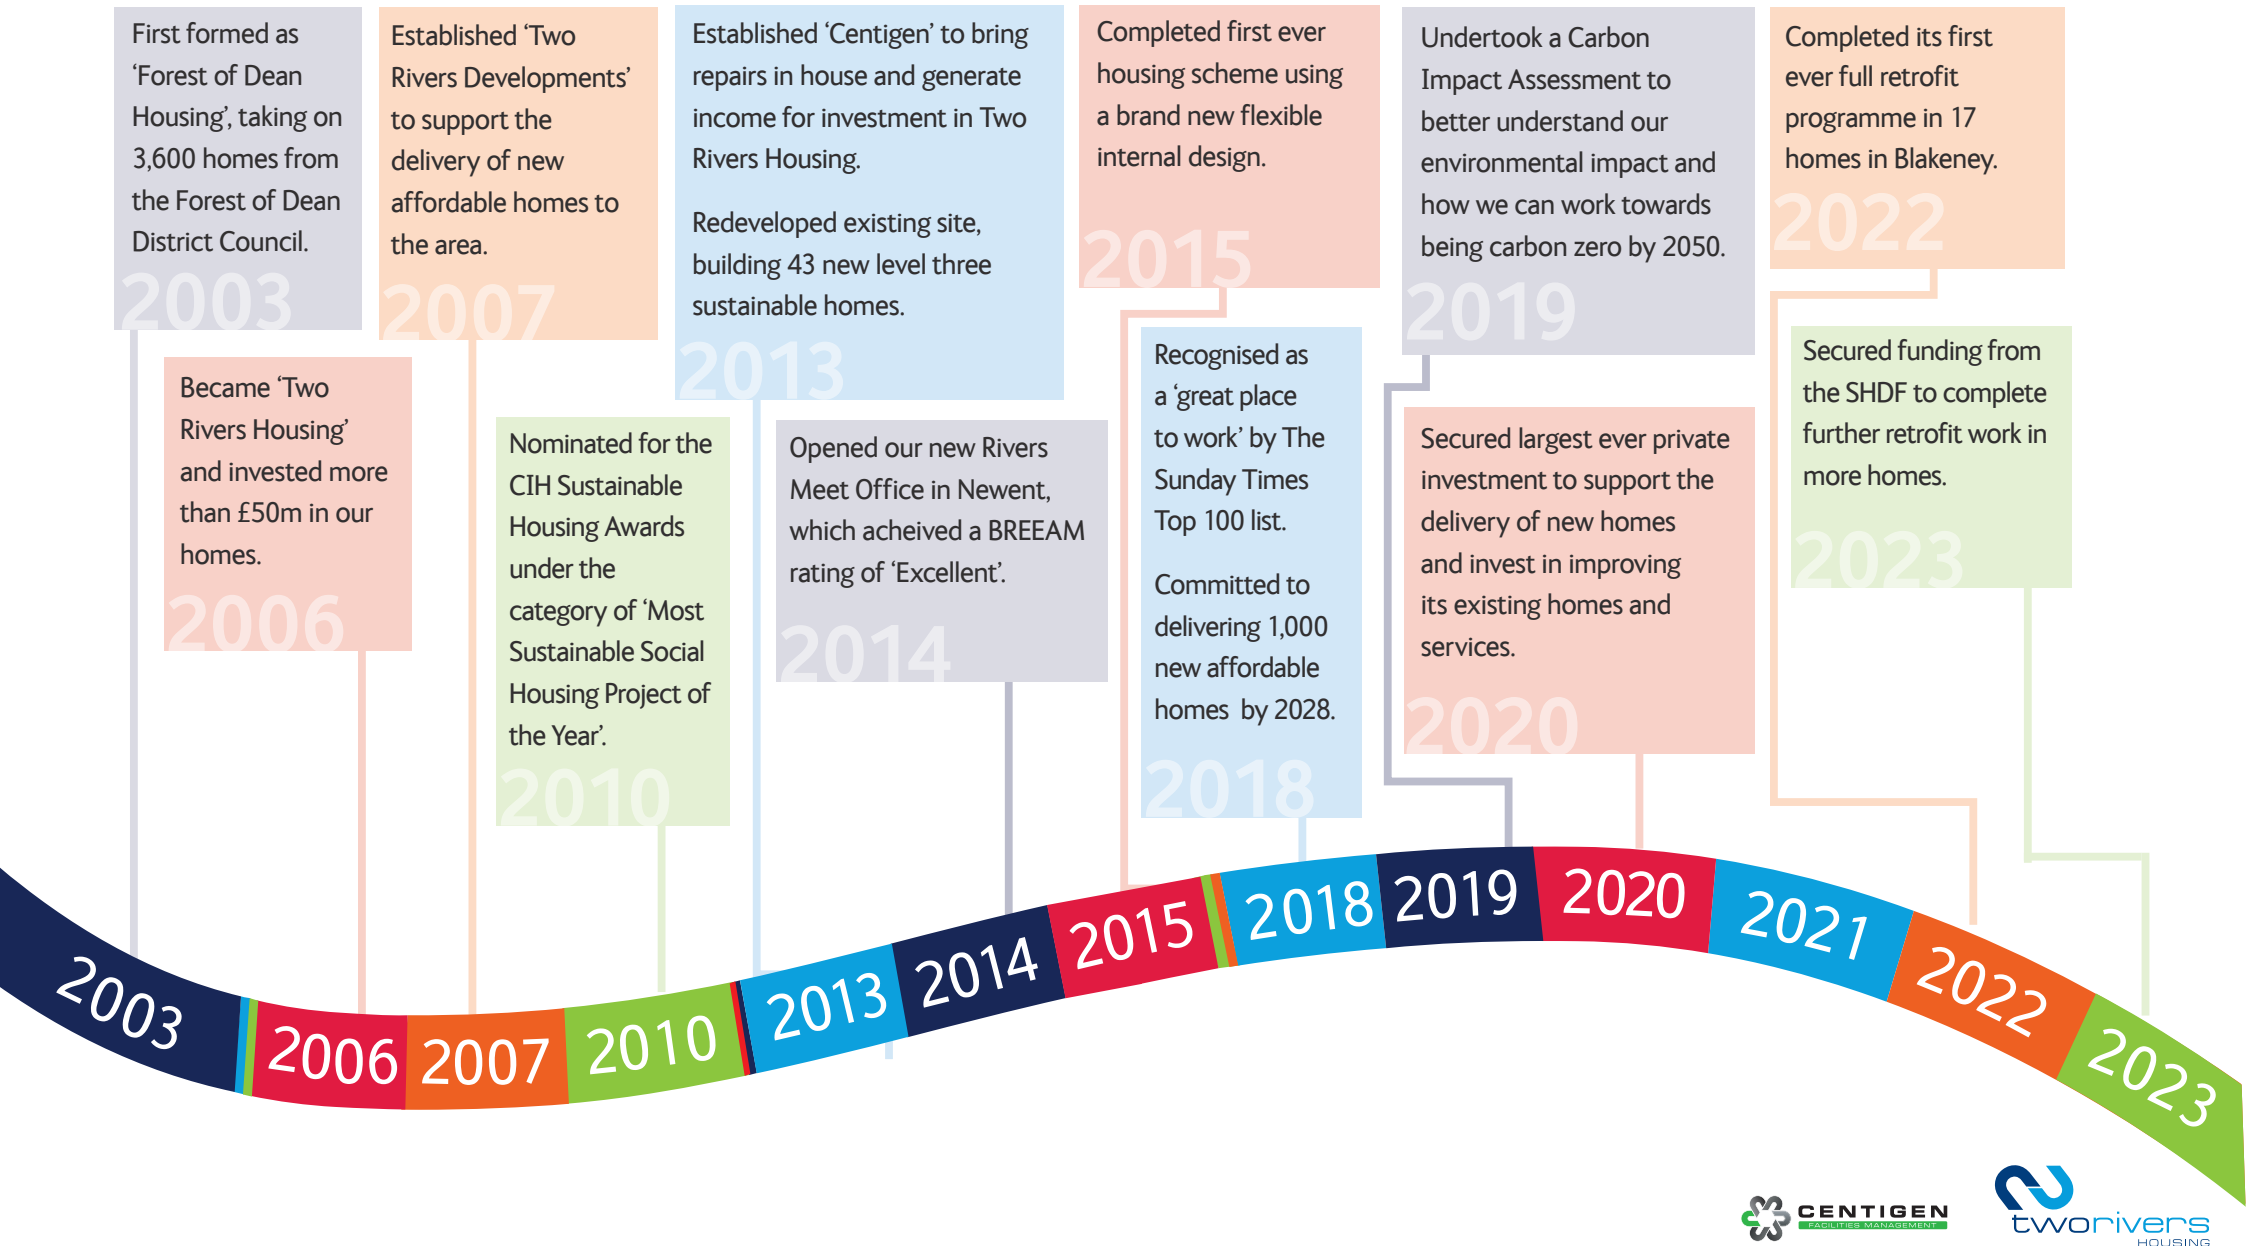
First formed as 'Forest of Dean Housing', taking on 3,600 homes from the Forest of Dean District Council.

2003

Established 'Two Rivers Developments' to support the delivery of new affordable homes to the area.

2007

Established 'Centigen' to bring repairs in house and generate income for investment in Two Rivers Housing.

Redeveloped existing site, building 43 new level three sustainable homes.

2013

Completed first ever housing scheme using a brand new flexible internal design.

2015

Undertook a Carbon Impact Assessment to better understand our environmental impact and how we can work towards being carbon zero by 2050.

2019

Completed its first ever full retrofit programme in 17 homes in Blakeney.

2022

Became 'Two Rivers Housing' and invested more than £50m in our homes.

2006

Nominated for the CIH Sustainable Housing Awards under the category of 'Most Sustainable Social Housing Project of the Year'.

2010

Opened our new Rivers Meet Office in Newent, which acheived a BREEAM rating of 'Excellent'.

2014

Recognised as a 'great place to work' by The Sunday Times Top 100 list.

Committed to delivering 1,000 new affordable homes by 2028.

2018

Secured largest ever private investment to support the delivery of new homes and invest in improving its existing homes and services.

2020

Secured funding from the SHDF to complete further retrofit work in more homes.

2023

2003 2006 2007 2010 2013 2014 2015 2018 2019 2020 2021 2022 2023

CENTIGEN FACILITIES MANAGEMENT

tworivers HOUSING